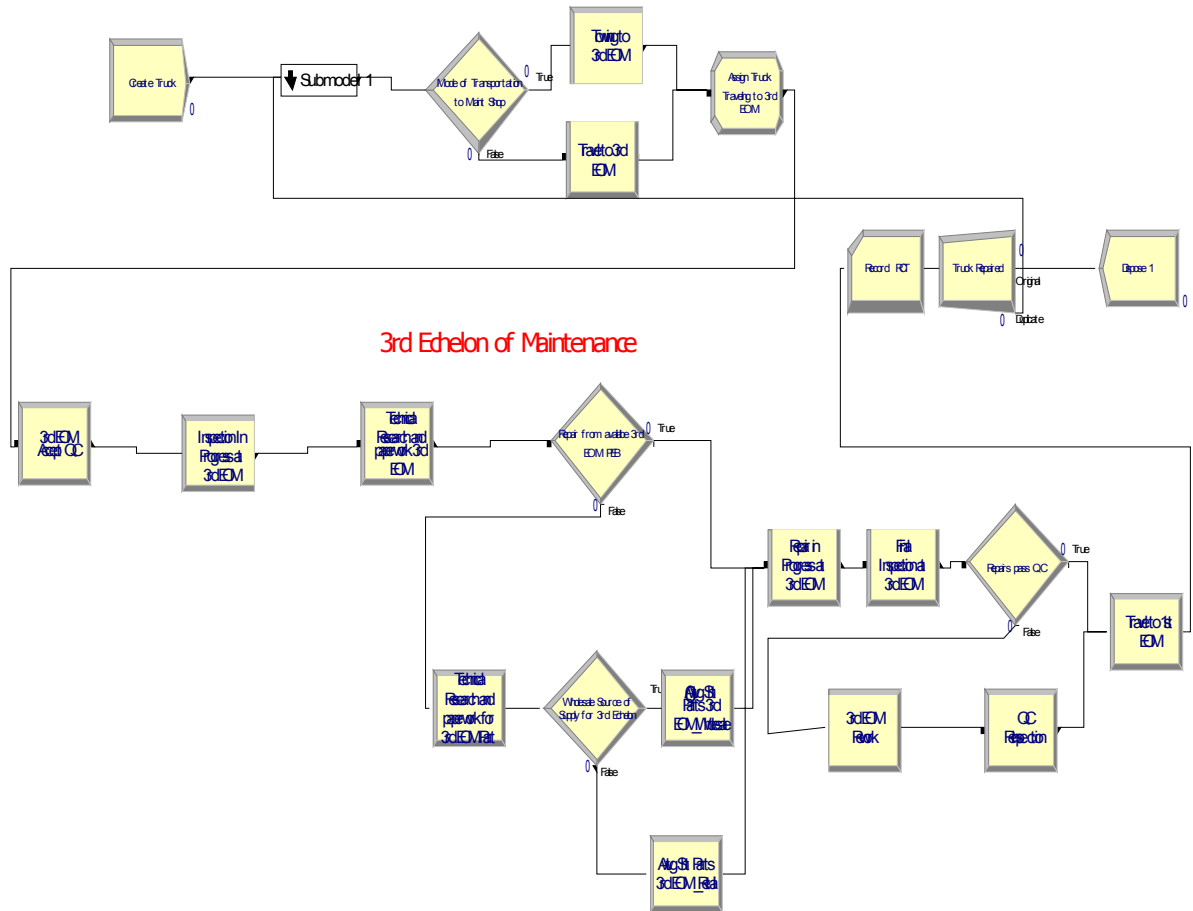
Create Truck

0

Submodel 1

Mode of Transportation to Maint Shop

True

0

False

Towing to 3rd EOM

Travel to 3rd EOM

Assign Truck Traveling to 3rd EOM

Record RCT

Truck Repaired

0

Original

Duplicate

0

Dispose 1

0

3rd Echelon of Maintenance

3rd EOM Accept QC

Inspection In Progress at 3rd EOM

Technical Research and paperwork 3rd EOM

Repair from available 3rd EOM PEB

0

True

0

False

Repair in Progress at 3rd EOM

Final Inspection at 3rd EOM

Repairs pass QC

0

True

0

False

Travel to 1st EOM

Technical Research and paperwork for 3rd EOM Part

Wholesale Source of Supply for 3rd Echelon

True

0

False

Awaiting Parts 3rd EOM_Wholesale

3rd EOM Rework

QC Reinspection

Awaiting Parts 3rd EOM_Retail